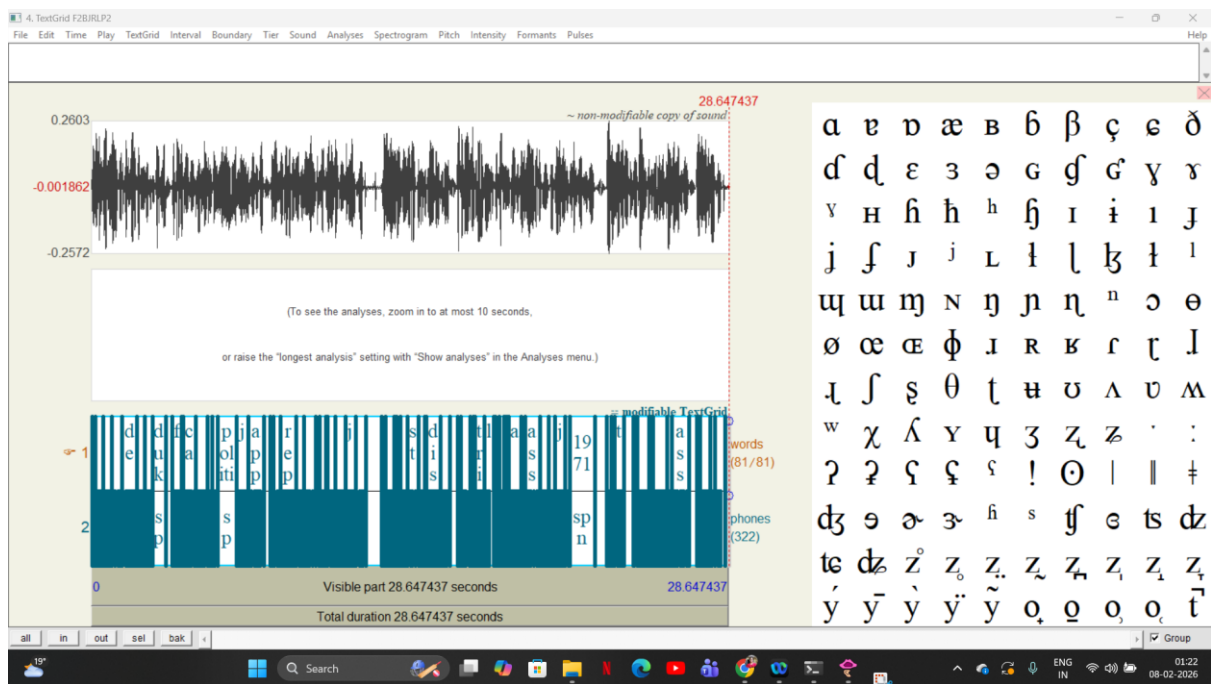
4. TextGrid F2BJRLP2

File Edit Time Play TextGrid Interval Boundary Tier Sound Analyses Spectrogram Pitch Intensity Formants Pulses Help

28.647437

~ non-modifiable copy of sound

0.2603

-0.001862

-0.2572

(To see the analyses, zoom in to at most 10 seconds,

or raise the "longest analysis" setting with "Show analyses" in the Analyses menu.)

= modifiable TextGrid

1

2

d e d u k f c a p ol iti j a p p r e p j s t d i s t r i a a s j 19 71 t a s s

s p s p sp n

words (81/81)

phones (322)

0 Visible part 28.647437 seconds 28.647437

Total duration 28.647437 seconds

all in out sel bak

Group

ɑ ɐ ɒ æ ʙ ɓ β ç ɕ ð
ɗ ɖ ɛ ɜ ə ɢ ɠ ʛ ɣ ɤ
ˠ ʜ ɦ ħ ʰ ɧ ɪ ɨ ɪ ɟ
ʝ ʄ ᴊ ʲ ʟ ɫ ɭ ɮ ɬ ˡ
ɰ ɯ ɱ ɴ ŋ ɲ ɳ ⁿ ɔ ɵ
ø œ ɶ ɸ ɹ ʀ ʁ ɾ ɽ ɺ
ɻ ʃ ʂ θ ʈ ʉ ʊ ʌ ʋ ʍ
ʷ χ ʎ ʏ ɥ ʒ ʑ ʓ ˑ ː
ʔ ʡ ʕ ʢ ˤ ! ʘ | ‖ ǂ
ʤ ɘ ɚ ɝ ɦ ˢ ʧ ɞ ʦ ʣ
ʨ ʥ z̊ z̥ z̤ z̰ z̪ z̩ z̻ z̺
ý ȳ ỳ ÿ ỹ o̟ o̠ o̹ o̜ t̚

19°

Search

ENG IN

01:22
08-02-2026